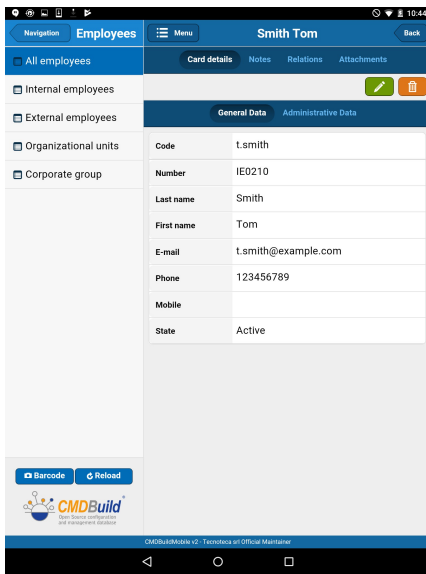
10:44

Navigation
Employees

All employees
Internal employees
External employees
Organizational units
Corporate group

Menu
Smith Tom
Back

Card details
Notes
Relations
Attachments

General Data
Administrative Data

| Code | t.smith |
|---|---|
| Number | IE0210 |
| Last name | Smith |
| First name | Tom |
| E-mail | t.smith@example.com |
| Phone | 123456789 |
| Mobile | |
| State | Active |

Barcode
Reload

CMDBuild
Open Source configuration and management database

CMDBuildMobile v2 - Tecnoteca srl Official Maintainer